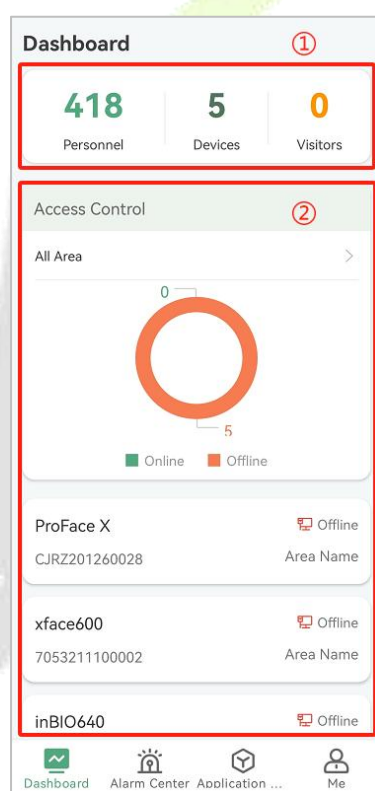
Dashboard ①

418
Personnel

5
Devices

0
Visitors

Access Control ②

All Area

0

5

Online Offline

ProFace X
Offline
CJRZ201260028
Area Name

xface600
Offline
7053211100002
Area Name

inBIO640
Offline

Dashboard
Alarm Center
Application ...
Me